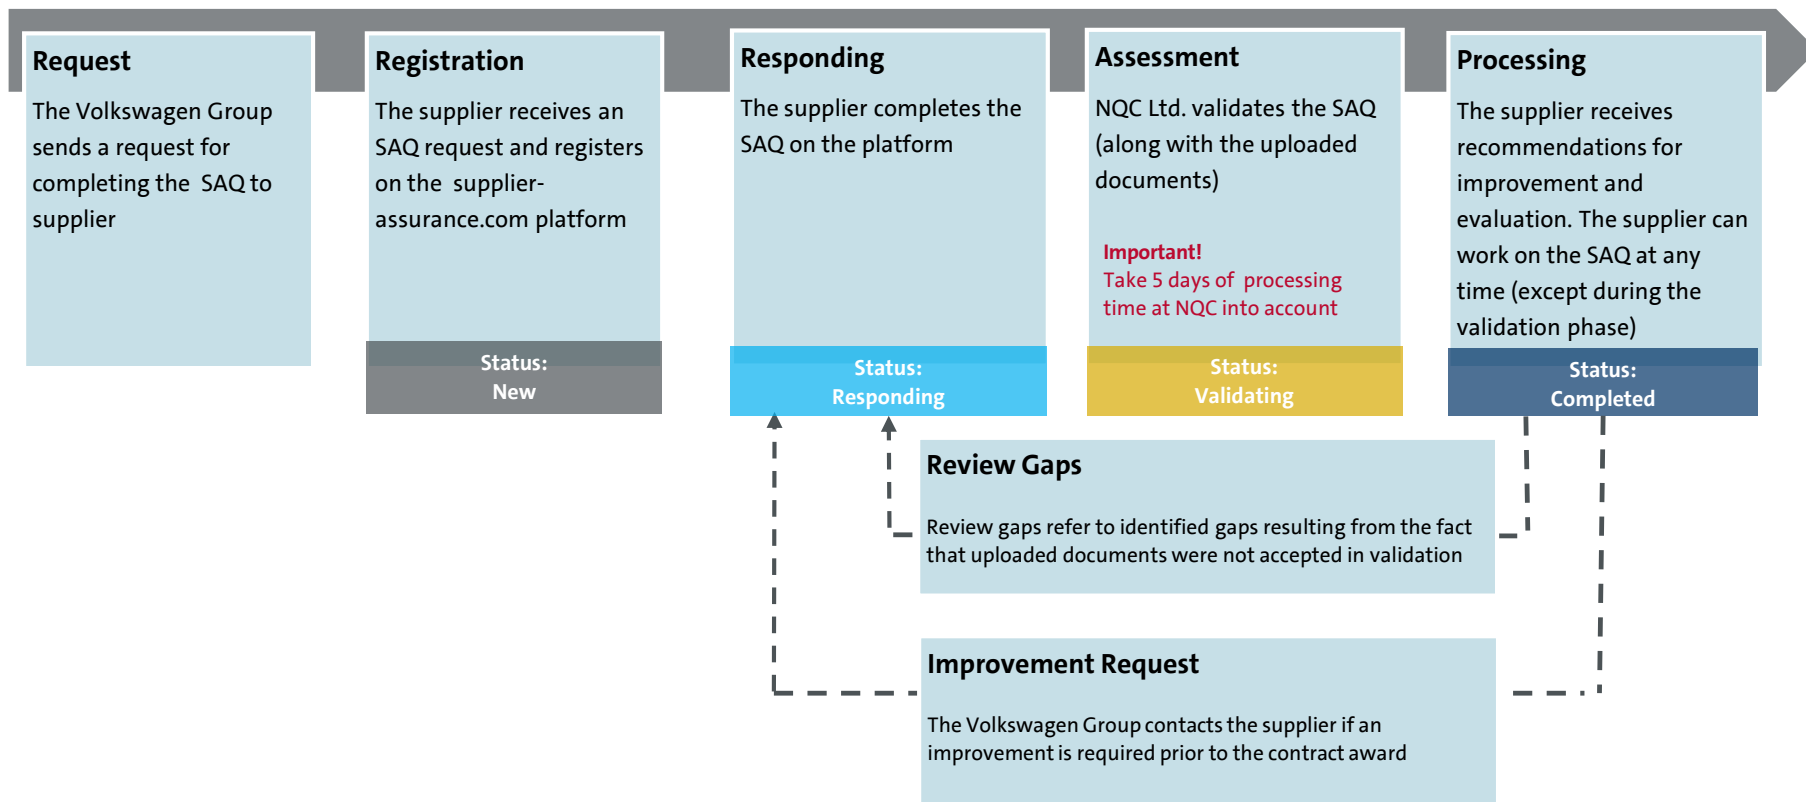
Request

The Volkswagen Group sends a request for completing the SAQ to supplier

Registration

The supplier receives an SAQ request and registers on the supplier-assurance.com platform

Status:
New

Responding

The supplier completes the SAQ on the platform

Status:
Responding

Assessment

NQC Ltd. validates the SAQ (along with the uploaded documents)

Important!
Take 5 days of processing time at NQC into account

Status:
Validating

Processing

The supplier receives recommendations for improvement and evaluation. The supplier can work on the SAQ at any time (except during the validation phase)

Status:
Completed

Review Gaps

Review gaps refer to identified gaps resulting from the fact that uploaded documents were not accepted in validation

Improvement Request

The Volkswagen Group contacts the supplier if an improvement is required prior to the contract award